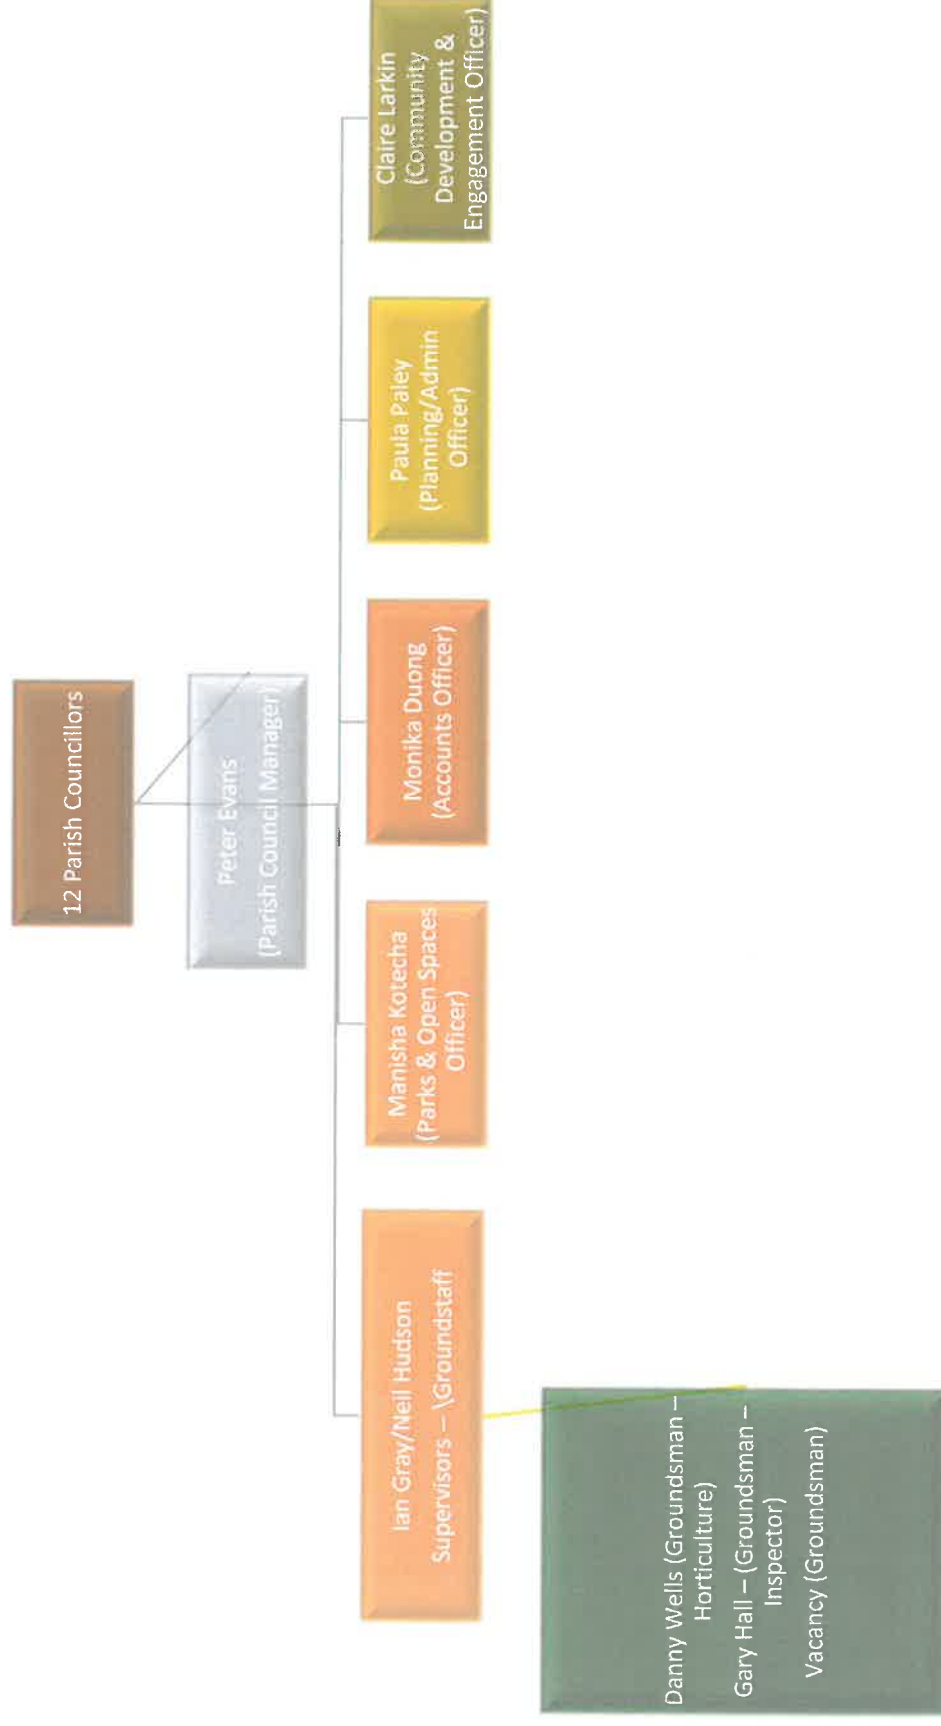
12 Parish Councillors

Peter Evans (Parish Council Manager)

Ian Gray/Neil Hudson Supervisors – \(Groundstaff

Manisha Kotecha (Parks & Open Spaces Officer)

Monika Duong (Accounts Officer)

Paula Paley (Planning/Admin Officer)

Claire Larkin (Community Develoment & Engagement Officer)

Danny Wells (Groundsman – Horticulture)
Gary Hall – (Groundsman – Inspector)
Vacancy (Groundsman)